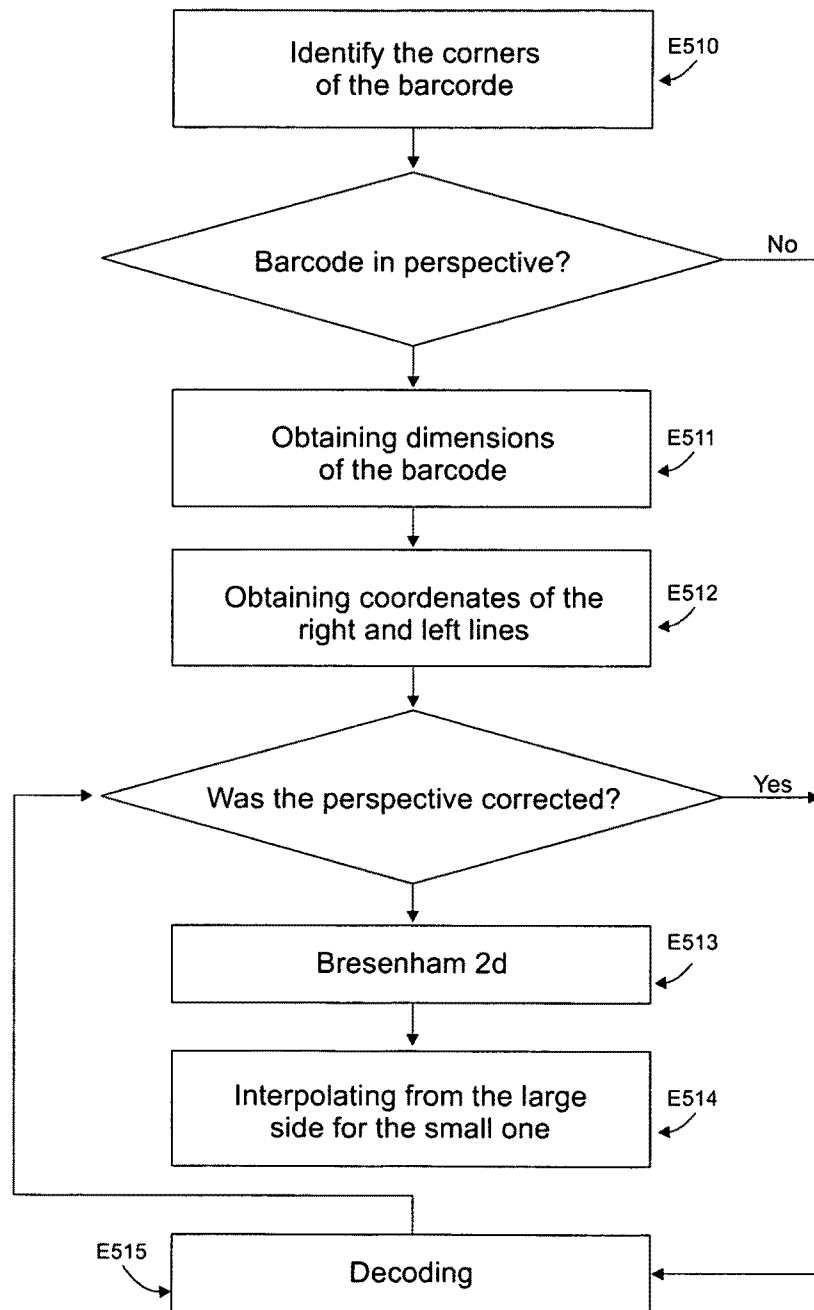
Identify the corners of the barcorde

E510

Barcode in perspective?

No

Obtaining dimensions of the barcode

E511

Obtaining coordenates of the right and left lines

E512

Was the perspective corrected?

Yes

Bresenham 2d

E513

Interpolating from the large side for the small one

E514

E515

Decoding